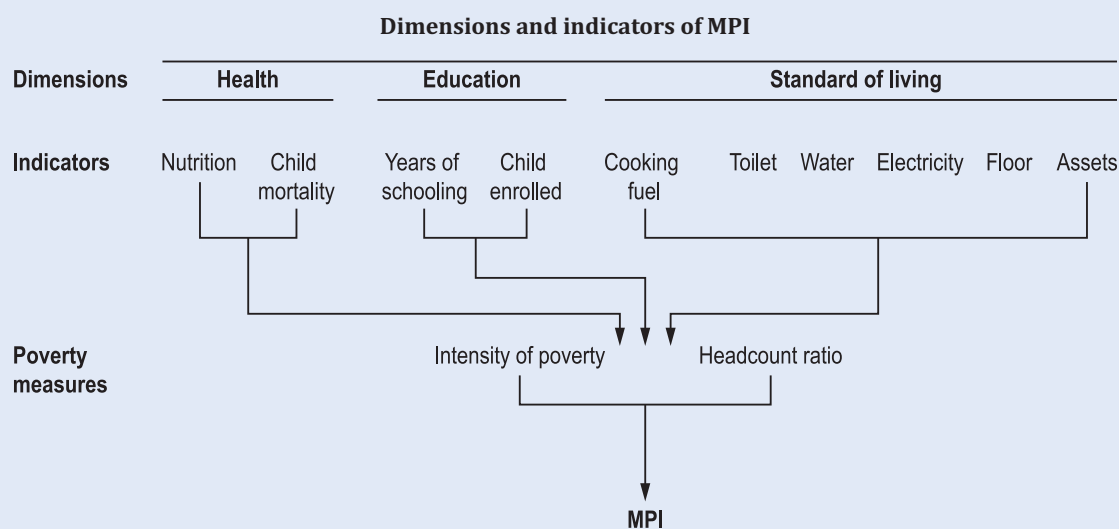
Dimensions and indicators of MPI

Dimensions
Health
Education
Standard of living

Indicators
Nutrition
Child mortality
Years of schooling
Child enrolled
Cooking fuel
Toilet
Water
Electricity
Floor
Assets

Poverty measures
Intensity of poverty
Headcount ratio

MPI